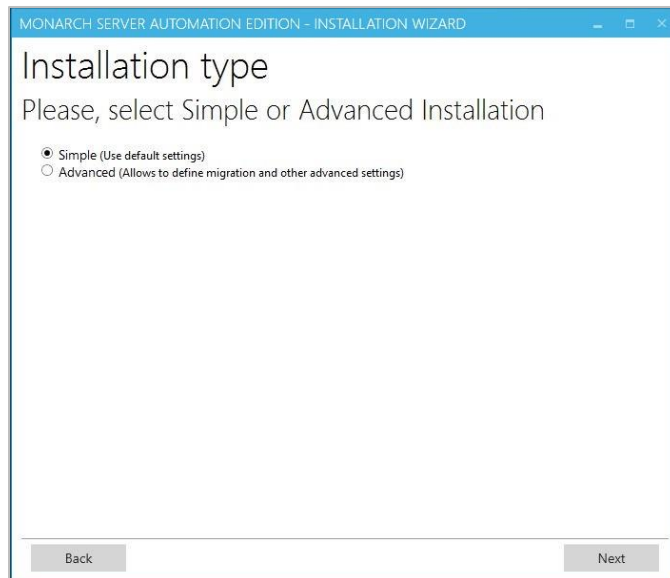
MONARCH SERVER AUTOMATION EDITION - INSTALLATION WIZARD

Installation type

Please, select Simple or Advanced Installation

Simple (Use default settings)
Advanced (Allows to define migration and other advanced settings)

Back

Next